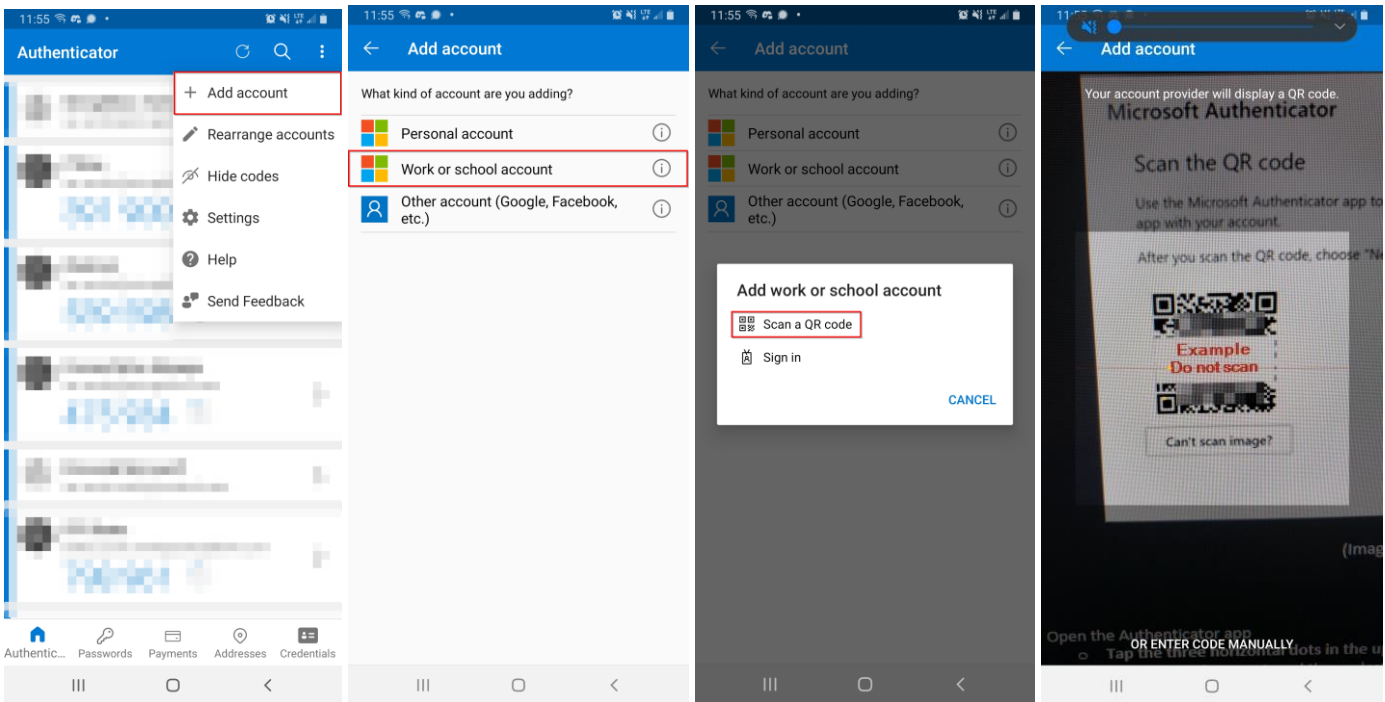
11:55

Authenticator

+ Add account
Rearrange accounts
Hide codes
Settings
Help
Send Feedback

Authentic... Passwords Payments Addresses Credentials

11:55

Add account

What kind of account are you adding?

Personal account
Work or school account
Other account (Google, Facebook, etc.)

11:55

Add account

What kind of account are you adding?

Personal account
Work or school account
Other account (Google, Facebook, etc.)

Add work or school account
Scan a QR code
Sign in
CANCEL

11

Add account

Your account provider will display a QR code.

Microsoft Authenticator

Scan the QR code

Use the Microsoft Authenticator app to app with your account.

After you scan the QR code, choose "Ne

Example
Do not scan

Can't scan image?

(Imag

Open the Authenticator app
Tap the three horizontal dots in the u

OR ENTER CODE MANUALLY